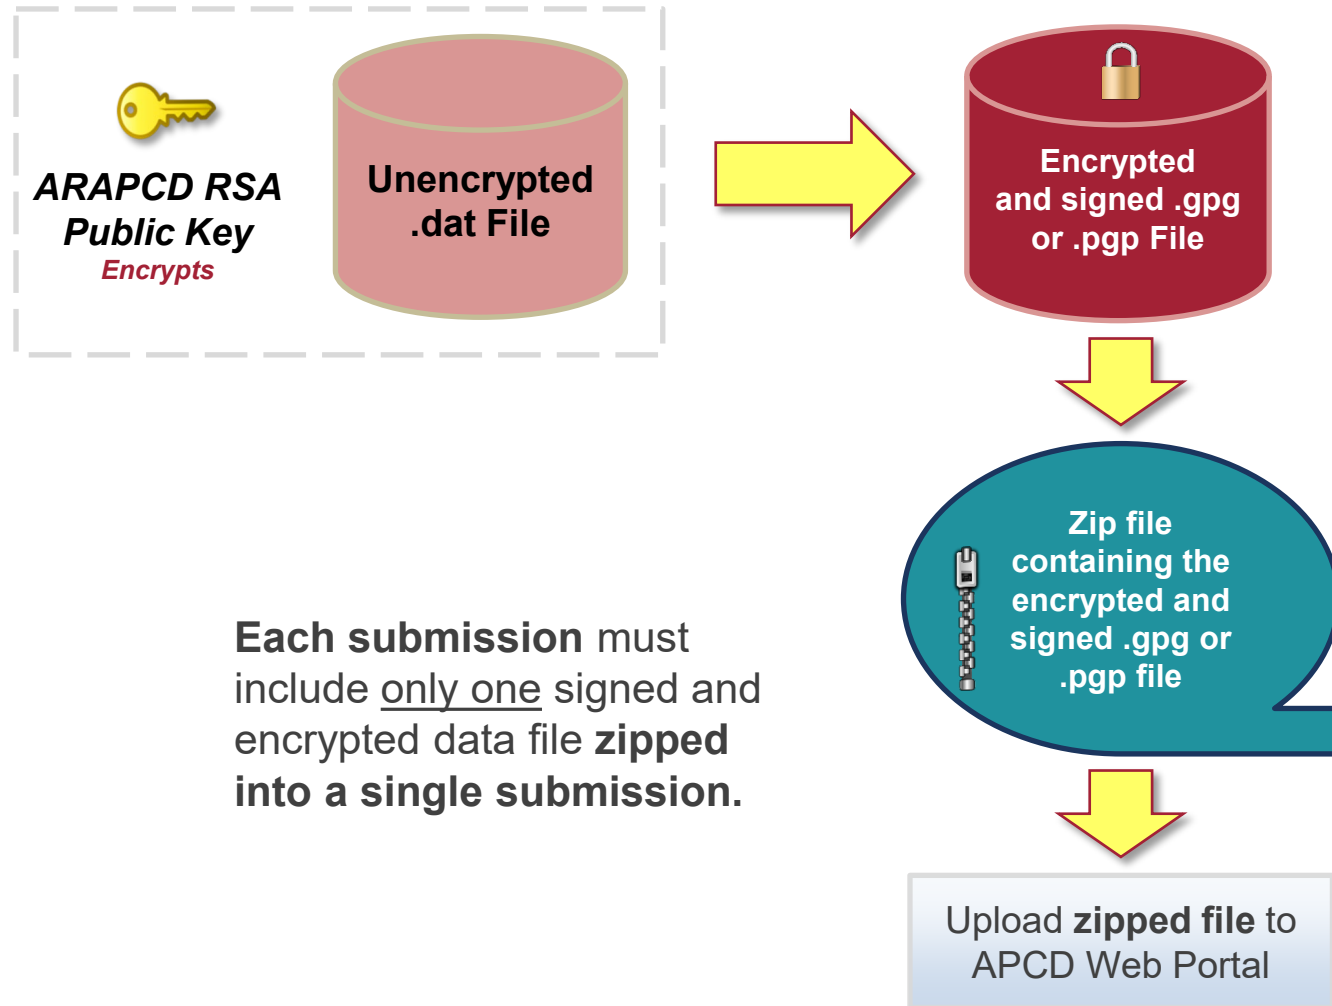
ARAPCD RSA Public Key
Encrypts

Unencrypted .dat File

Encrypted and signed .gpg or .pgp File

Zip file containing the encrypted and signed .gpg or .pgp file

Each submission must include only one signed and encrypted data file zipped into a single submission.

Upload zipped file to APCD Web Portal